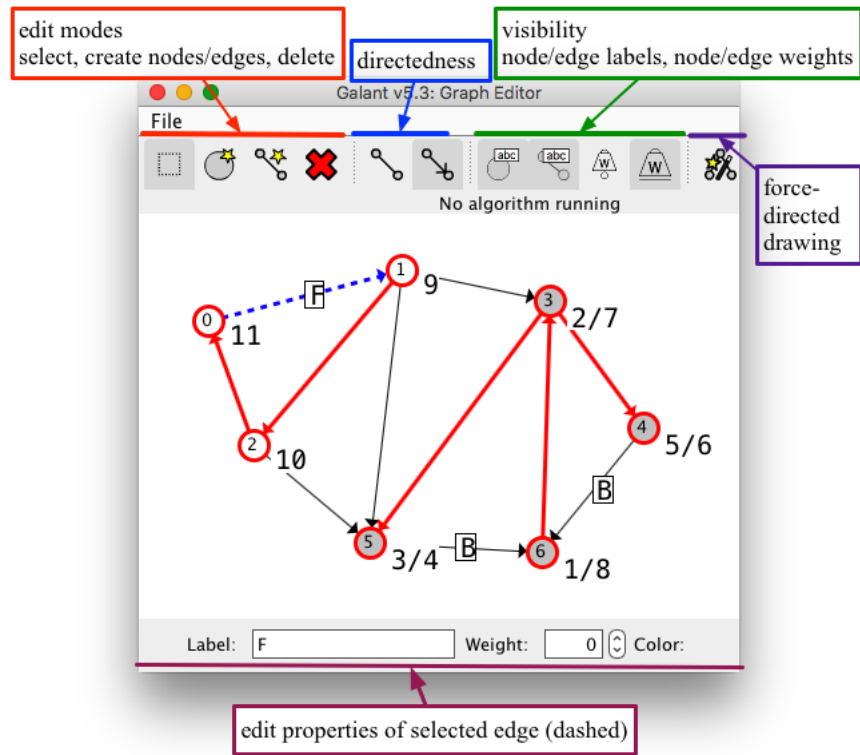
edit modes
select, create nodes/edges, delete

directedness

visibility
node/edge labels, node/edge weights

Galant v5.3: Graph Editor

File

abc abc W W

force-directed drawing

No algorithm running

1 9
F
0 11
3 2/7
4 5/6
2 10
B
5 3/4
B
6 1/8

Label: F Weight: 0 Color:

edit properties of selected edge (dashed)